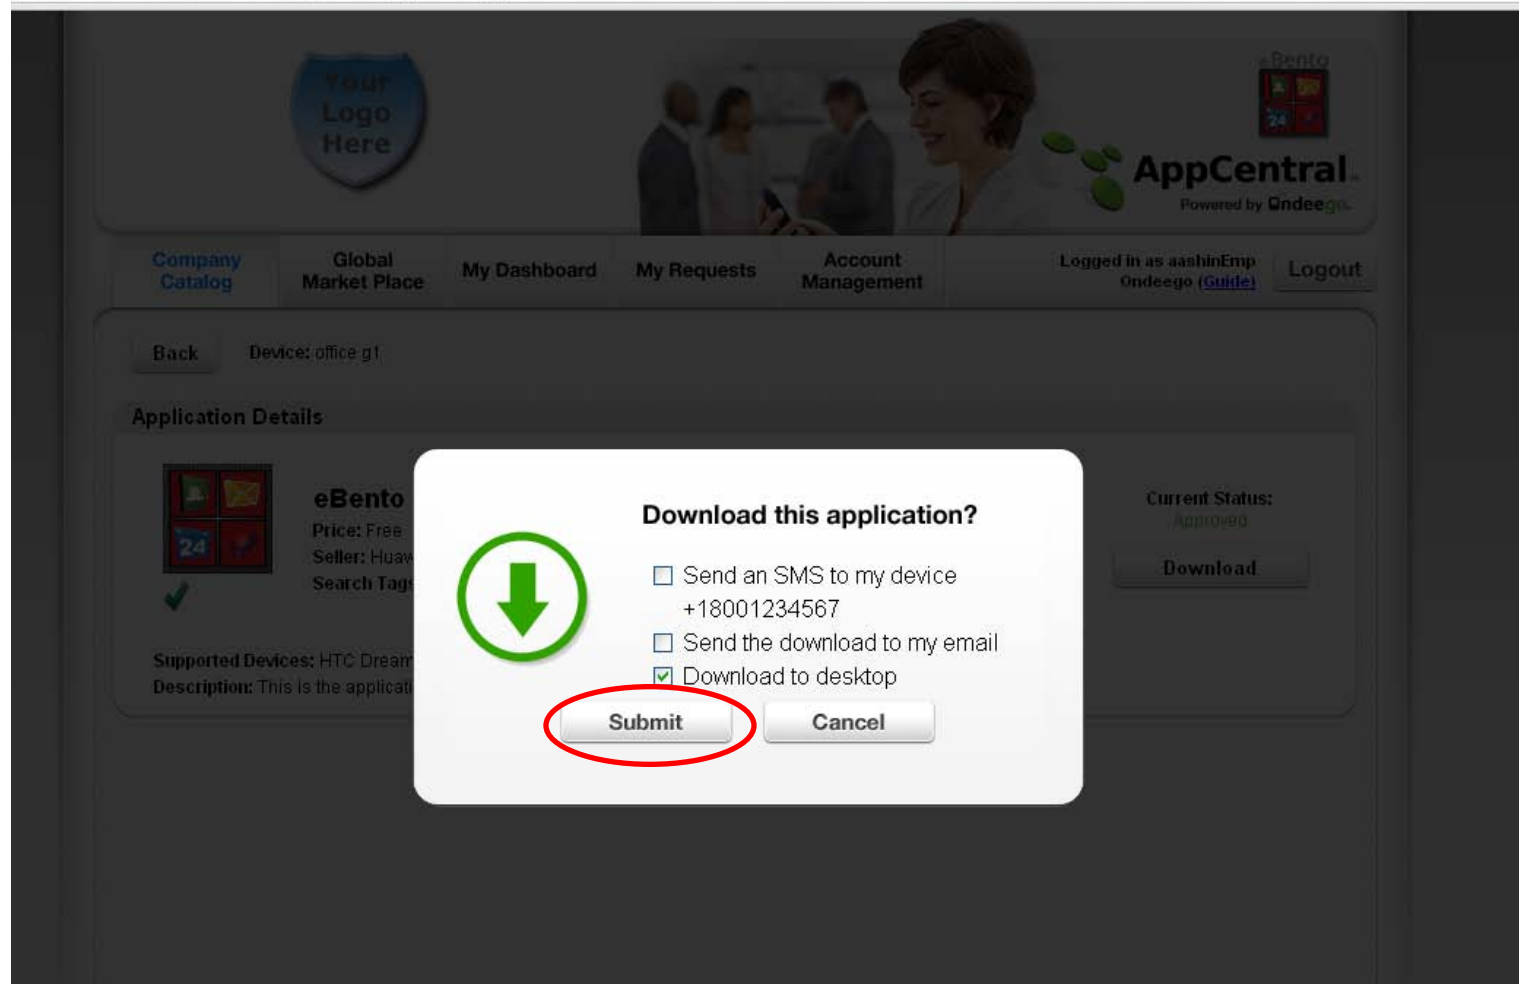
Your Logo Here

eBento

24

AppCentral

Powered by Ondeego

Company Catalog

Global Market Place

My Dashboard

My Requests

Account Management

Logged in as aashinEmp Ondeego (Guide)

Logout

Back

Device: office g1

Application Details

eBento

Price: Free

Seller: Huaw

Search Tag

Supported Devices: HTC Dream

Description: This is the applicat

Current Status:

Approved

Download

Download this application?

☐ Send an SMS to my device +18001234567

☐ Send the download to my email

☑ Download to desktop

Submit

Cancel